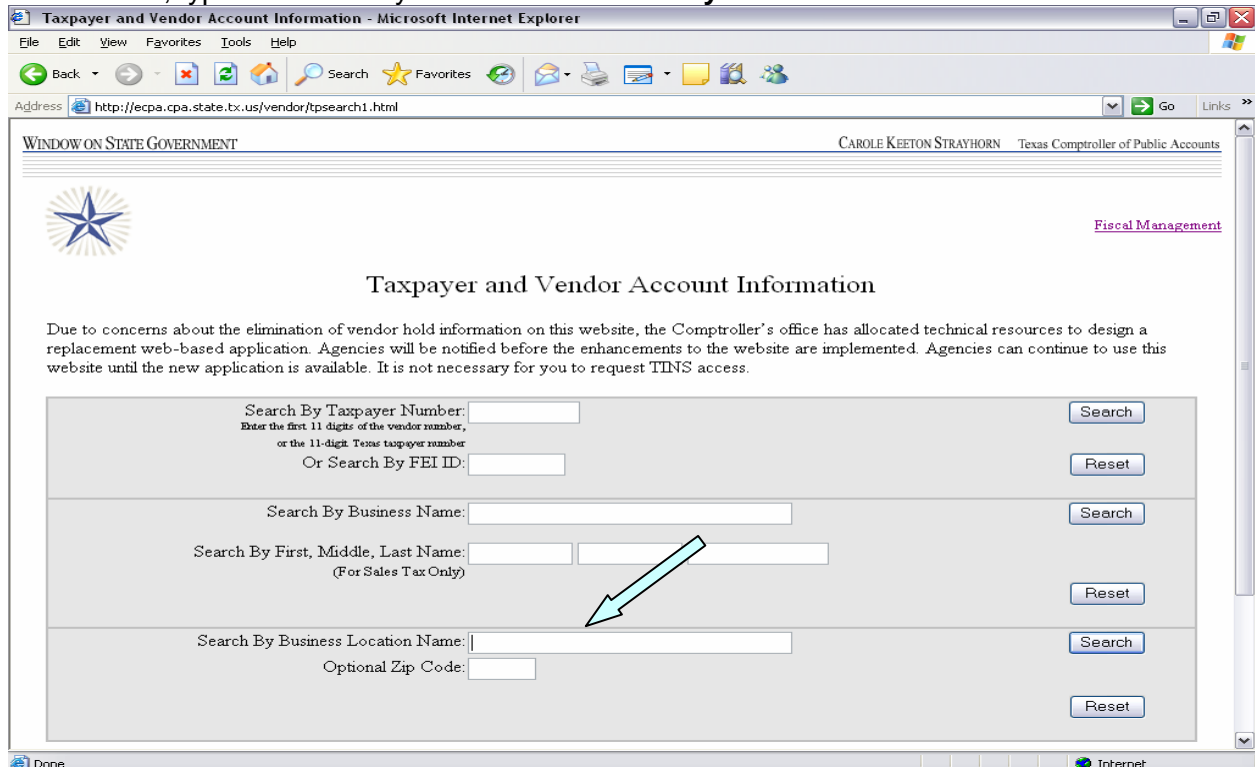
Taxpayer and Vendor Account Information - Microsoft Internet Explorer

File Edit View Favorites Tools Help

Back Search Favorites

Address http://ecpa.cpa.state.tx.us/vendor/tpsearch1.html Go Links

WINDOW ON STATE GOVERNMENT

CAROLE KEETON STRAYHORN Texas Comptroller of Public Accounts

Fiscal Management

Taxpayer and Vendor Account Information

Due to concerns about the elimination of vendor hold information on this website, the Comptroller's office has allocated technical resources to design a replacement web-based application. Agencies will be notified before the enhancements to the website are implemented. Agencies can continue to use this website until the new application is available. It is not necessary for you to request TINS access.

Search By Taxpayer Number:
Enter the first 11 digits of the vendor number, or the 11-digit Texas taxpayer number
Or Search By FEI ID:
Search
Reset

Search By Business Name:
Search
Search By First, Middle, Last Name:
(For Sales Tax Only)
Reset

Search By Business Location Name:
Search
Optional Zip Code:
Reset

Done
Internet